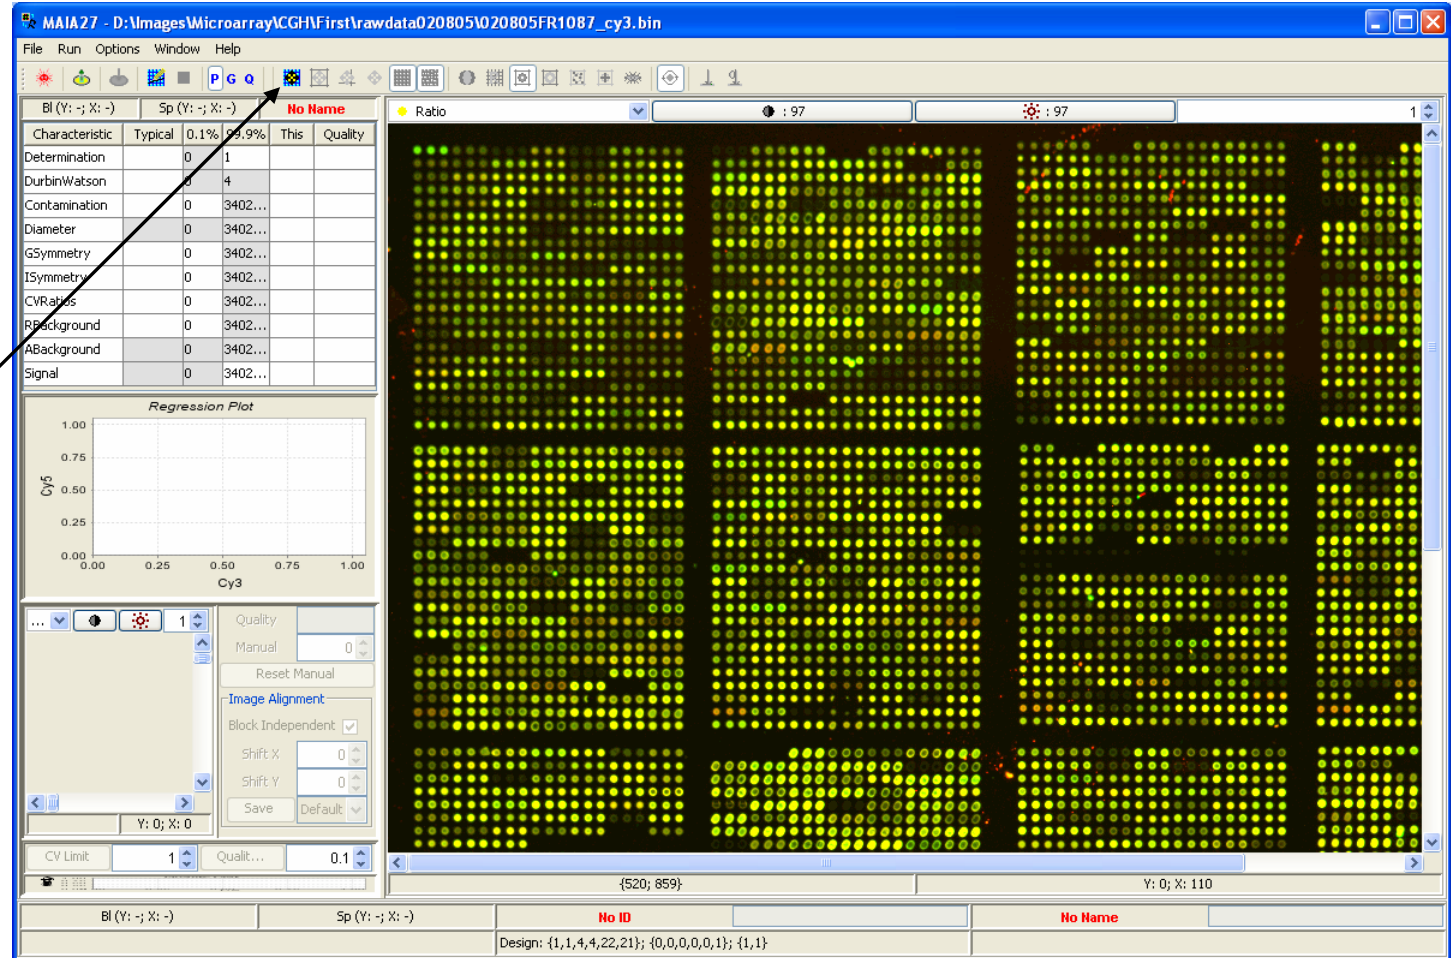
MAIA27 - D:\Images\Microarray\CGH\First\rawdata020805\020805FR1087_cy3.bin

File Run Options Window Help

P G Q

Bl (Y: -; X: -) Sp (Y: -; X: -) No Name

| Characteristic | Typical | 0.1% | 99.9% | This | Quality |
|---|---|---|---|---|---|
| Determination | | 0 | 1 | | |
| DurbinWatson | | 0 | 4 | | |
| Contamination | | 0 | 3402... | | |
| Diameter | | 0 | 3402... | | |
| GSymmetry | | 0 | 3402... | | |
| ISymmetry | | 0 | 3402... | | |
| CVRatios | | 0 | 3402... | | |
| RBackground | | 0 | 3402... | | |
| ABackground | | 0 | 3402... | | |
| Signal | | 0 | 3402... | | |

Regression Plot
1.00
0.75
0.50
0.25
0.00
Cy5
0.00 0.25 0.50 0.75 1.00
Cy3

... 1

Quality
Manual 0
Reset Manual
Image Alignment
Block Independent
Shift X 0
Shift Y 0
Save Default

Y: 0; X: 0

CV Limit 1 Qualit... 0.1

Ratio : 97 : 97 1

{520; 859} Y: 0; X: 110

Bl (Y: -; X: -) Sp (Y: -; X: -) No ID No Name

Design: {1,1,4,4,22,21}; {0,0,0,0,0,1}; {1,1}